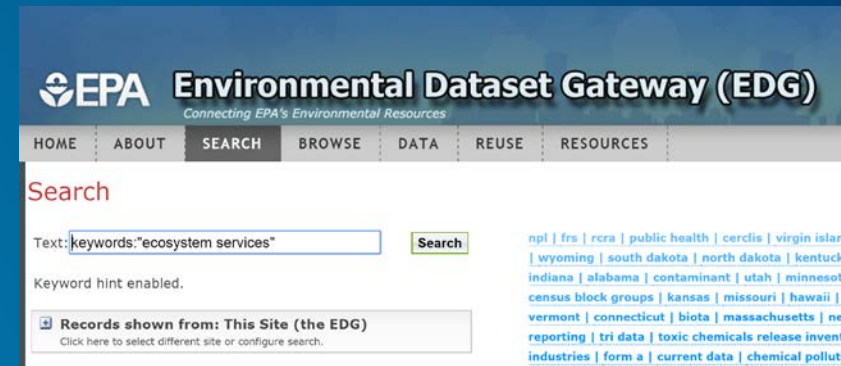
EPA Environmental Dataset Gateway (EDG)
Connecting EPA's Environmental Resources

HOME | ABOUT | SEARCH | BROWSE | DATA | REUSE | RESOURCES

Search

Text: keywords:"ecosystem services" Search

Keyword hint enabled.

Records shown from: This Site (the EDG)
Click here to select different site or configure search.

npl | frs | rcra | public health | cerclis | virgin islar
| wyoming | south dakota | north dakota | kentuck
indiana | alabama | contaminant | utah | minnesot
census block groups | kansas | missouri | hawaii |
vermont | connecticut | biota | massachusetts | ne
reporting | tri data | toxic chemicals release invent
industries | form a | current data | chemical pollut